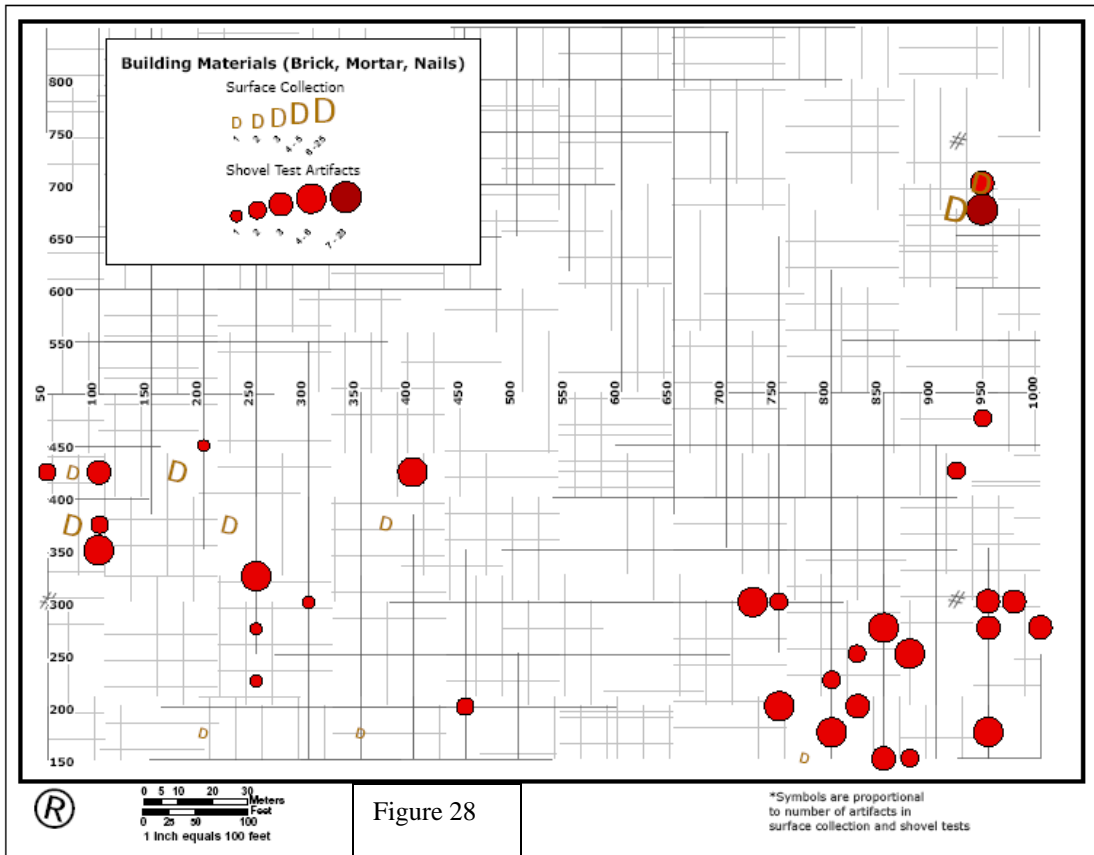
Building Materials (Brick, Mortar, Nails)
Surface Collection
D D D D D
1 2 3 4-5 6-25
Shovel Test Artifacts
1 2 3 4-6 7-23

800
750
700
650
600
550
450
400
350
300
250
200
150

50 100 150 200 250 300 350 400 450 500 550 600 650 700 750 800 850 900 950 1000

D D D D D D D D D D

#
#
#

0 5 10 20 30 Meters
0 25 50 100 Feet
1 inch equals 100 feet

Figure 28

*Symbols are proportional to number of artifacts in surface collection and shovel tests